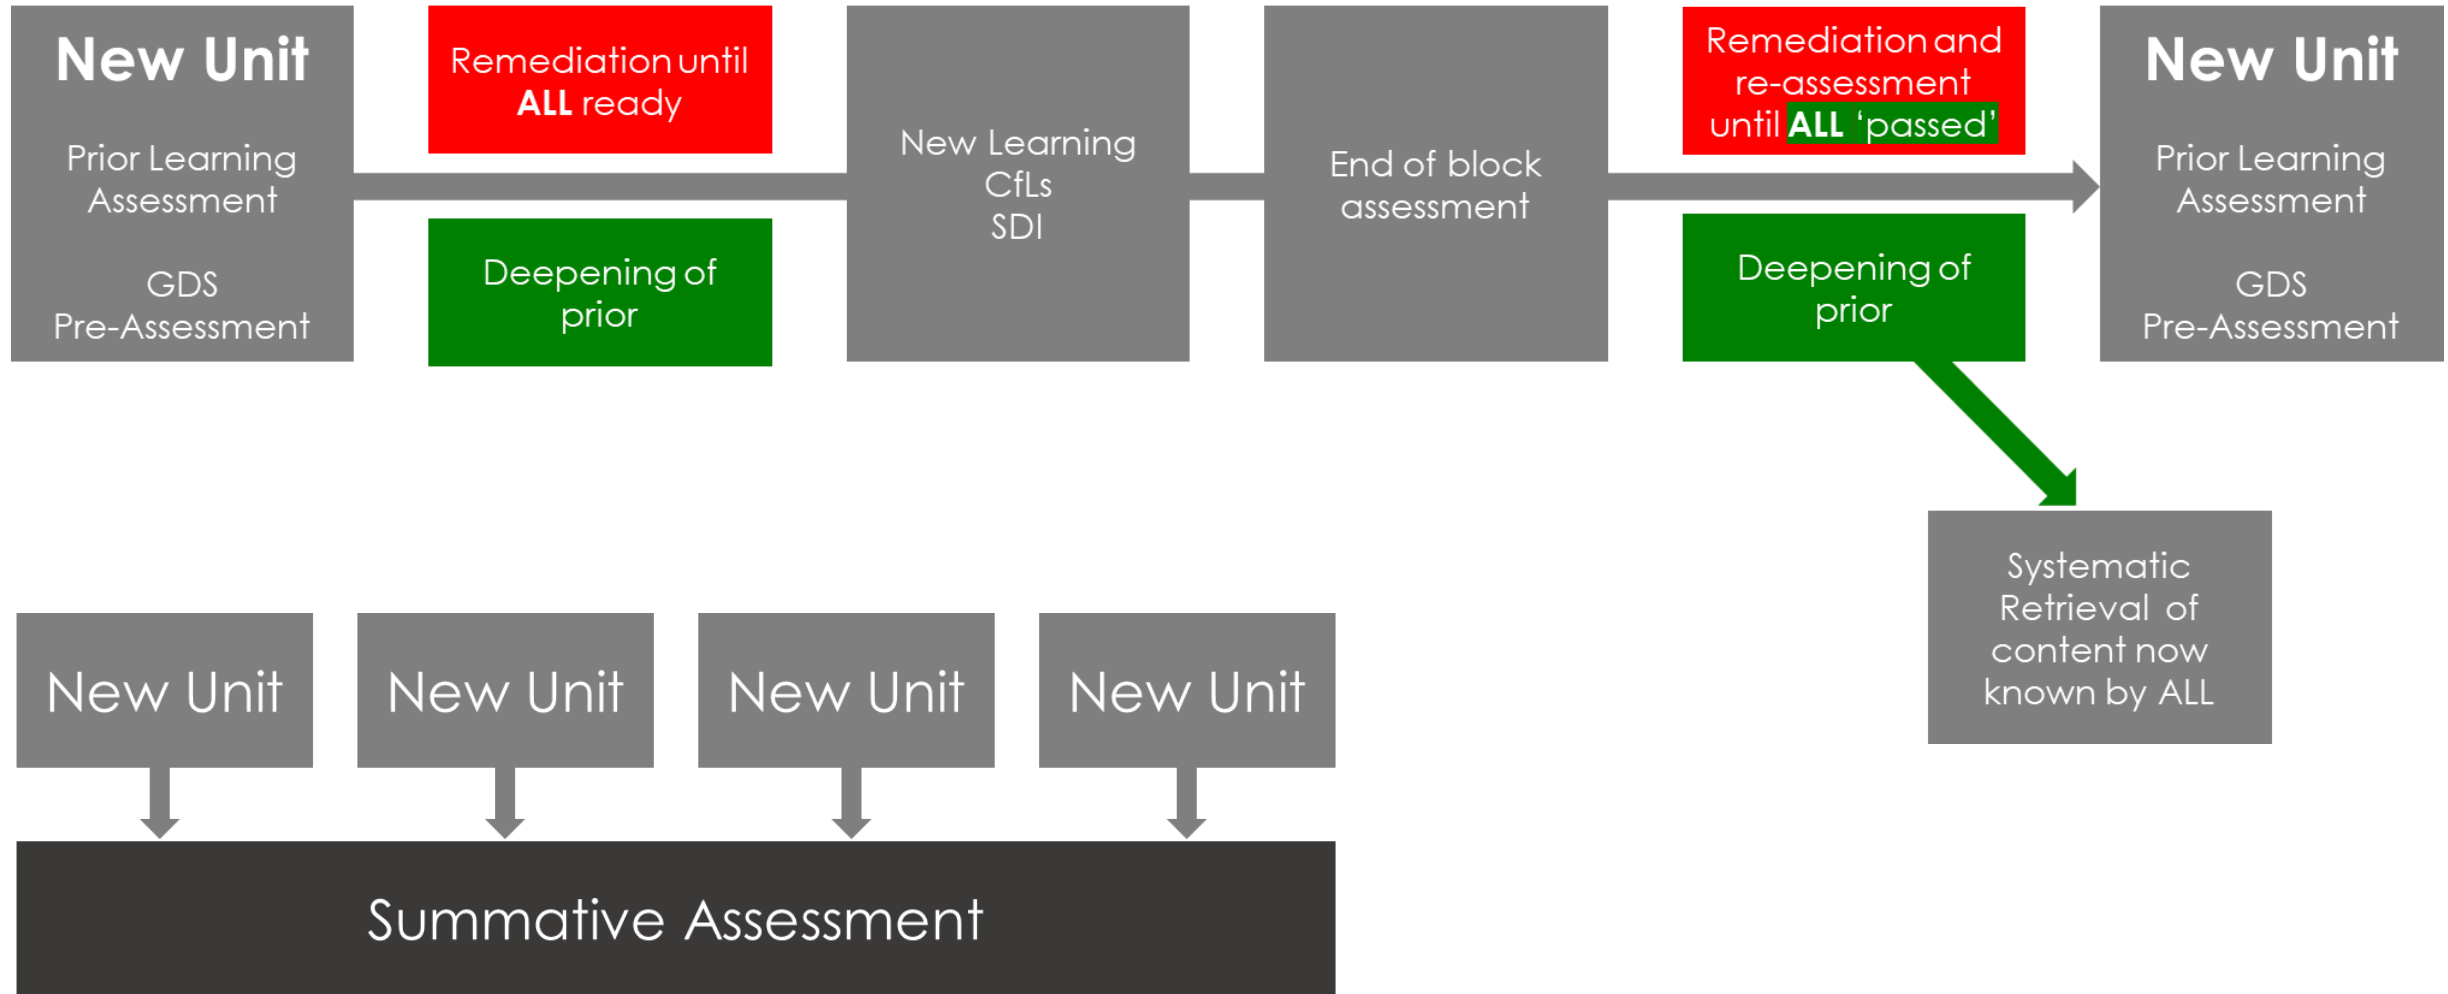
New Unit

Prior Learning Assessment

GDS Pre-Assessment

Remediation until ALL ready

Deepening of prior

New Learning CfLs SDI

End of block assessment

Remediation and re-assessment until ALL 'passed'

Deepening of prior

New Unit

Prior Learning Assessment

GDS Pre-Assessment

Systematic Retrieval of content now known by ALL

New Unit

New Unit

New Unit

New Unit

Summative Assessment